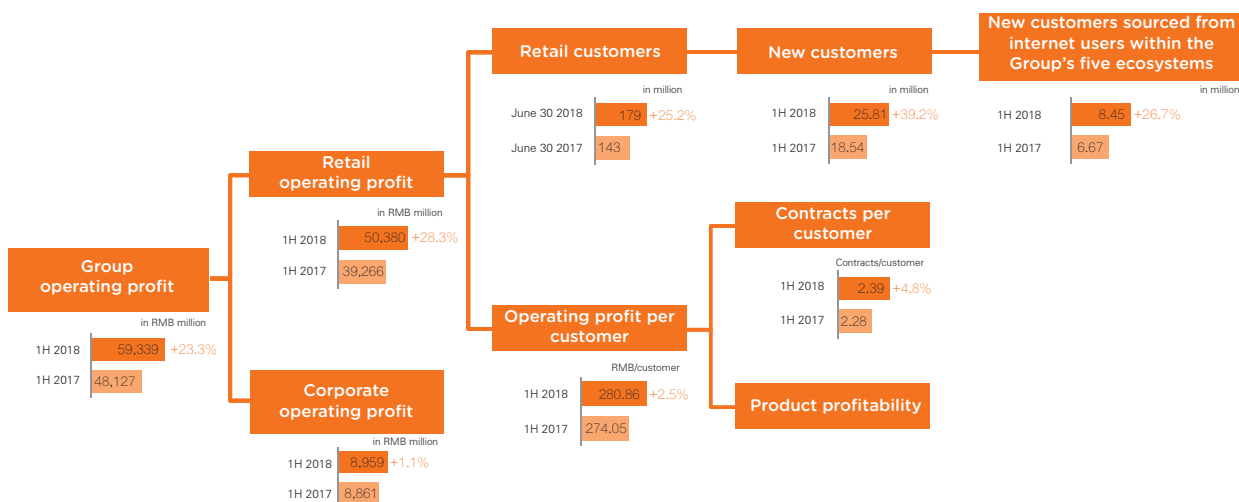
Group operating profit

in RMB million

1H 2018 59,339 +23.3%

1H 2017 48,127

Retail operating profit

in RMB million

1H 2018 50,380 +28.3%

1H 2017 39,266

Corporate operating profit

in RMB million

1H 2018 8,959 +1.1%

1H 2017 8,861

Retail customers

in million

June 30 2018 179 +25.2%

June 30 2017 143

New customers

in million

1H 2018 25.81 +39.2%

1H 2017 18.54

New customers sourced from internet users within the Group's five ecosystems

in million

1H 2018 8.45 +26.7%

1H 2017 6.67

Operating profit per customer

RMB/customer

1H 2018 280.86 +2.5%

1H 2017 274.05

Contracts per customer

Contracts/customer

1H 2018 2.39 +4.8%

1H 2017 2.28

Product profitability